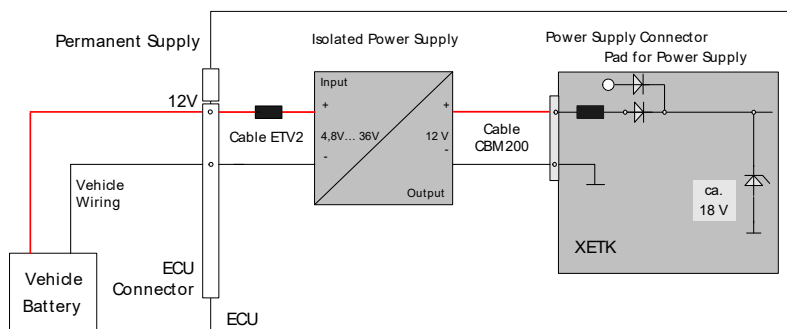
Permanent Supply

Isolated Power Supply

Power Supply Connector

Pad for Power Supply

12V

Input

+

-

4,8V... 36V

12 V

+

-

Output

Cable ETV2

Cable CBM200

Vehicle Wiring

ca. 18 V

XETK

Vehicle Battery

ECU Connector

ECU